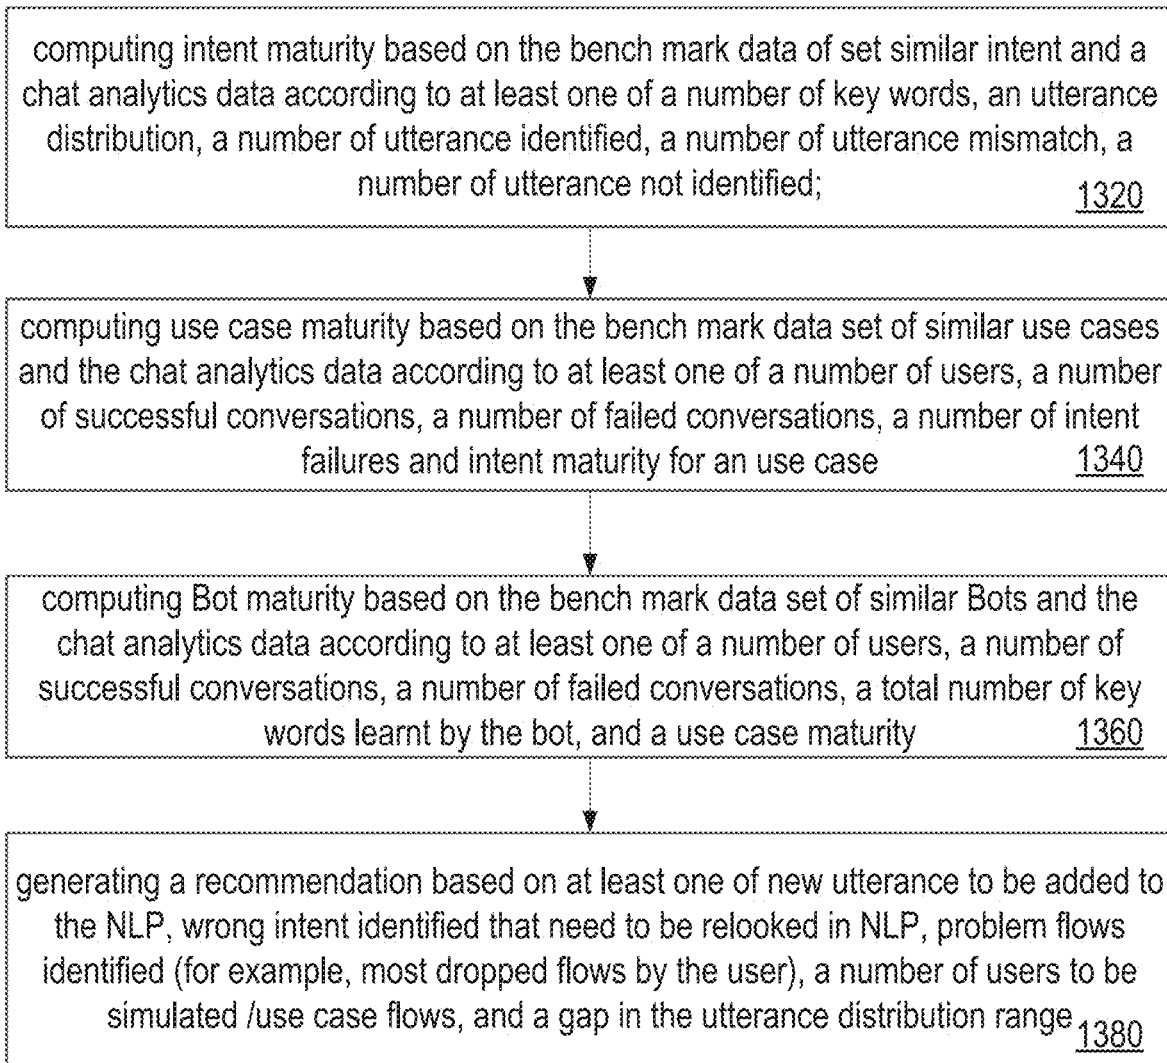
computing intent maturity based on the bench mark data of set similar intent and a chat analytics data according to at least one of a number of key words, an utterance distribution, a number of utterance identified, a number of utterance mismatch, a number of utterance not identified; 1320

computing use case maturity based on the bench mark data set of similar use cases and the chat analytics data according to at least one of a number of users, a number of successful conversations, a number of failed conversations, a number of intent failures and intent maturity for an use case 1340

computing Bot maturity based on the bench mark data set of similar Bots and the chat analytics data according to at least one of a number of users, a number of successful conversations, a number of failed conversations, a total number of key words learnt by the bot, and a use case maturity 1360

generating a recommendation based on at least one of new utterance to be added to the NLP, wrong intent identified that need to be relooked in NLP, problem flows identified (for example, most dropped flows by the user), a number of users to be simulated /use case flows, and a gap in the utterance distribution range 1380